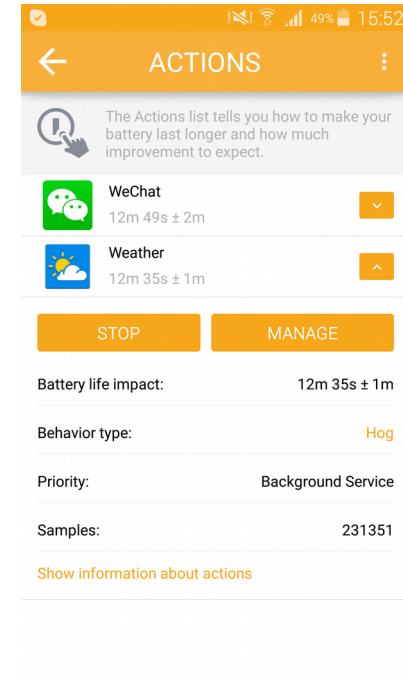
49% 15:52

ACTIONS

The Actions list tells you how to make your battery last longer and how much improvement to expect.

WeChat
12m 49s ± 2m

Weather
12m 35s ± 1m

STOP

MANAGE

Battery life impact: 12m 35s ± 1m

Behavior type: Hog

Priority: Background Service

Samples: 231351

Show information about actions